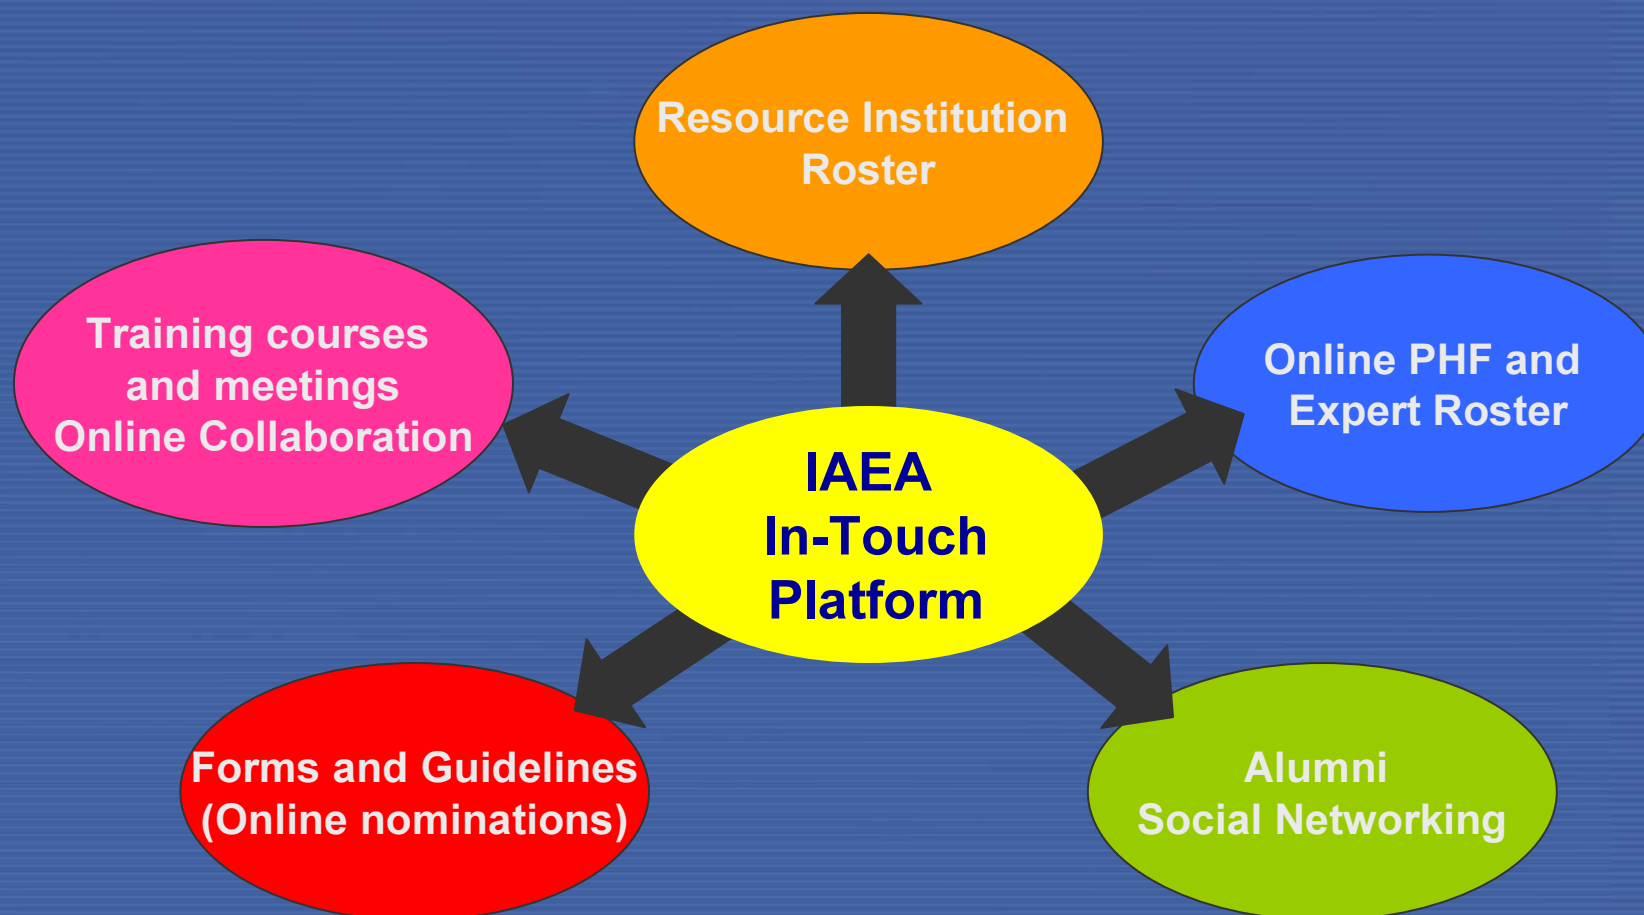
Resource Institution Roster

Training courses and meetings Online Collaboration

Online PHF and Expert Roster

IAEA In-Touch Platform

Forms and Guidelines (Online nominations)

Alumni Social Networking